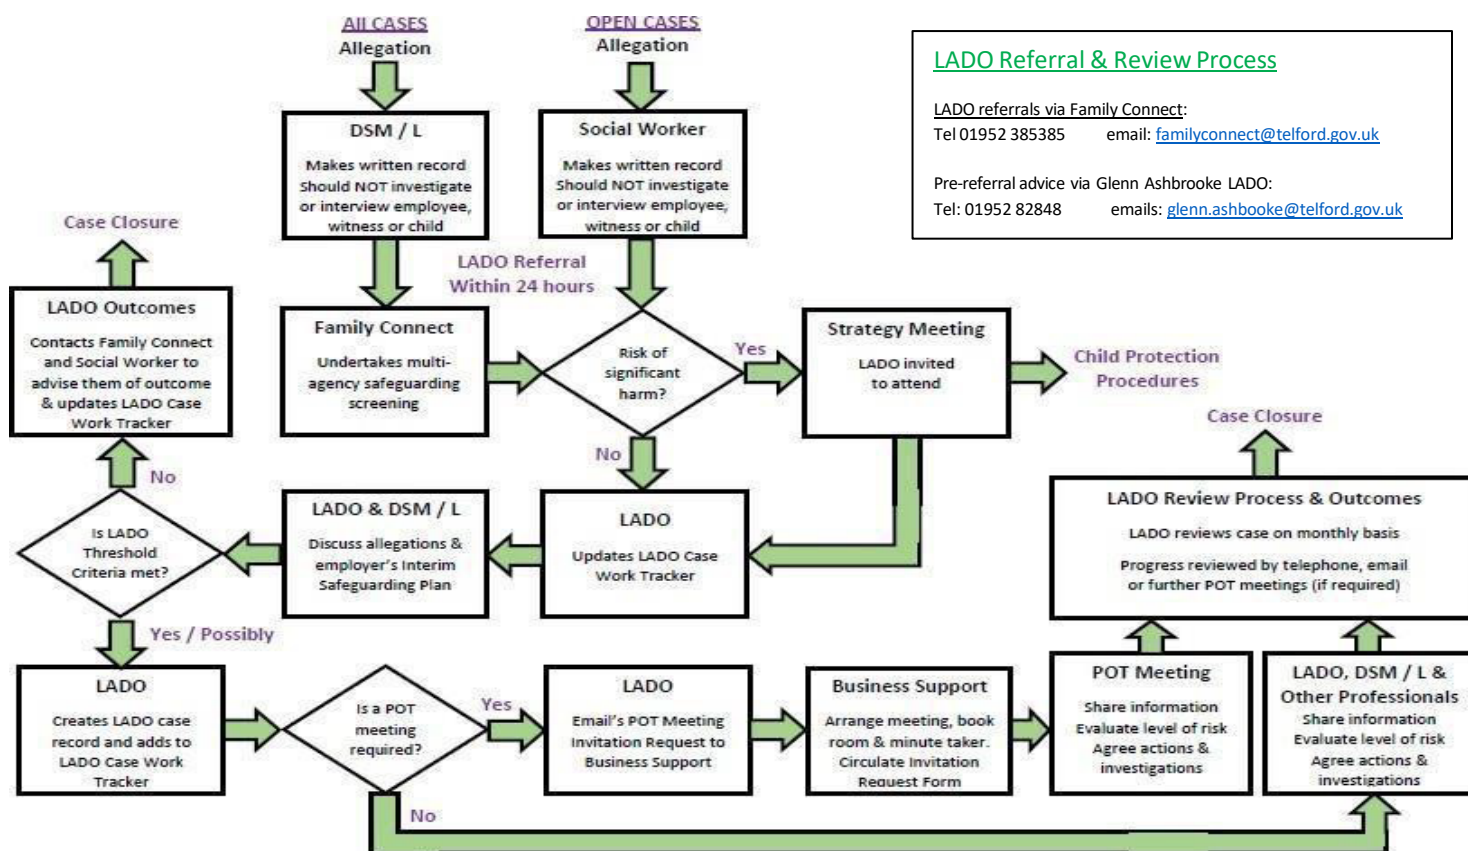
ALL CASES
Allegation

OPEN CASES
Allegation

LADO Referral & Review Process

LADO referrals via Family Connect:
Tel 01952 385385 email: familyconnect@telford.gov.uk

Pre-referral advice via Glenn Ashbrooke LADO:
Tel: 01952 82848 emails: glenn.ashbooke@telford.gov.uk

DSM / L
Makes written record
Should NOT investigate or interview employee, witness or child

Social Worker
Makes written record
Should NOT investigate or interview employee, witness or child

Case Closure

LADO Referral
Within 24 hours

LADO Outcomes
Contacts Family Connect and Social Worker to advise them of outcome & updates LADO Case Work Tracker

Family Connect
Undertakes multi-agency safeguarding screening

Risk of significant harm?

Yes

Strategy Meeting
LADO invited to attend

Child Protection Procedures

Case Closure

No

No

Is LADO Threshold Criteria met?

LADO & DSM / L
Discuss allegations & employer's Interim Safeguarding Plan

LADO
Updates LADO Case Work Tracker

LADO Review Process & Outcomes
LADO reviews case on monthly basis
Progress reviewed by telephone, email or further POT meetings (if required)

Yes / Possibly

LADO
Creates LADO case record and adds to LADO Case Work Tracker

Is a POT meeting required?

Yes

LADO
Email's POT Meeting Invitation Request to Business Support

Business Support
Arrange meeting, book room & minute taker. Circulate Invitation Request Form

POT Meeting
Share information
Evaluate level of risk
Agree actions & investigations

LADO, DSM / L & Other Professionals
Share information
Evaluate level of risk
Agree actions & investigations

No